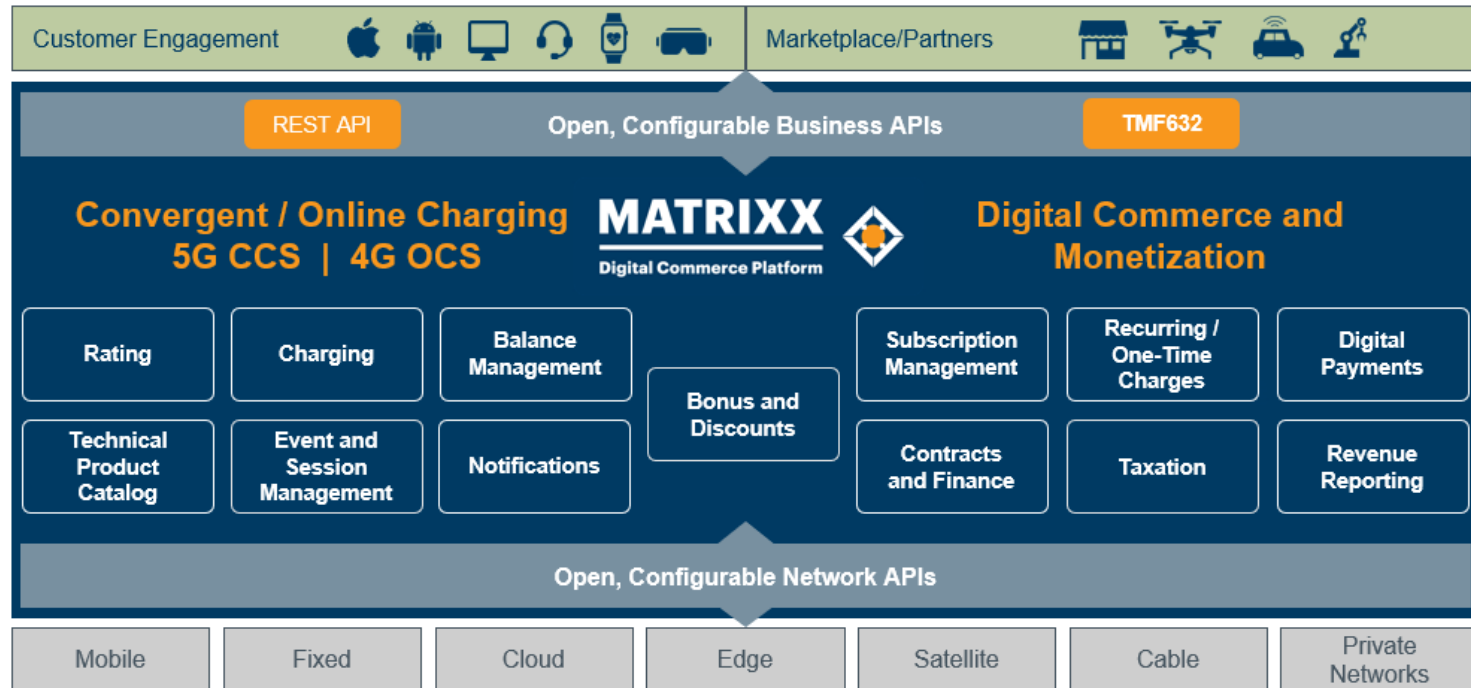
Customer Engagement

Marketplace/Partners

REST API

Open, Configurable Business APIs

TMF632

Convergent / Online Charging
5G CCS | 4G OCS

MATRIXX
Digital Commerce Platform

Digital Commerce and Monetization

Rating

Charging

Balance Management

Subscription Management

Recurring / One-Time Charges

Digital Payments

Bonus and Discounts

Technical Product Catalog

Event and Session Management

Notifications

Contracts and Finance

Taxation

Revenue Reporting

Open, Configurable Network APIs

Mobile

Fixed

Cloud

Edge

Satellite

Cable

Private Networks